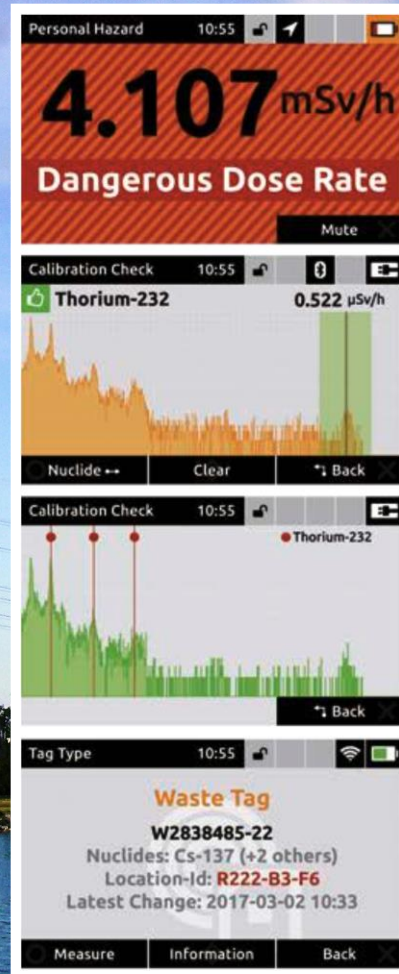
Personal Hazard 10:55

4.107 mSv/h

Dangerous Dose Rate

Mute

Calibration Check 10:55

Thorium-232 0.522 µSv/h

Nuclide ↔ Clear Back

Calibration Check 10:55

Thorium-232

Back

Tag Type 10:55

Waste Tag

W2838485-22

Nuclides: Cs-137 (+2 others)

Location-Id: R222-B3-F6

Latest Change: 2017-03-02 10:33

Measure Information Back